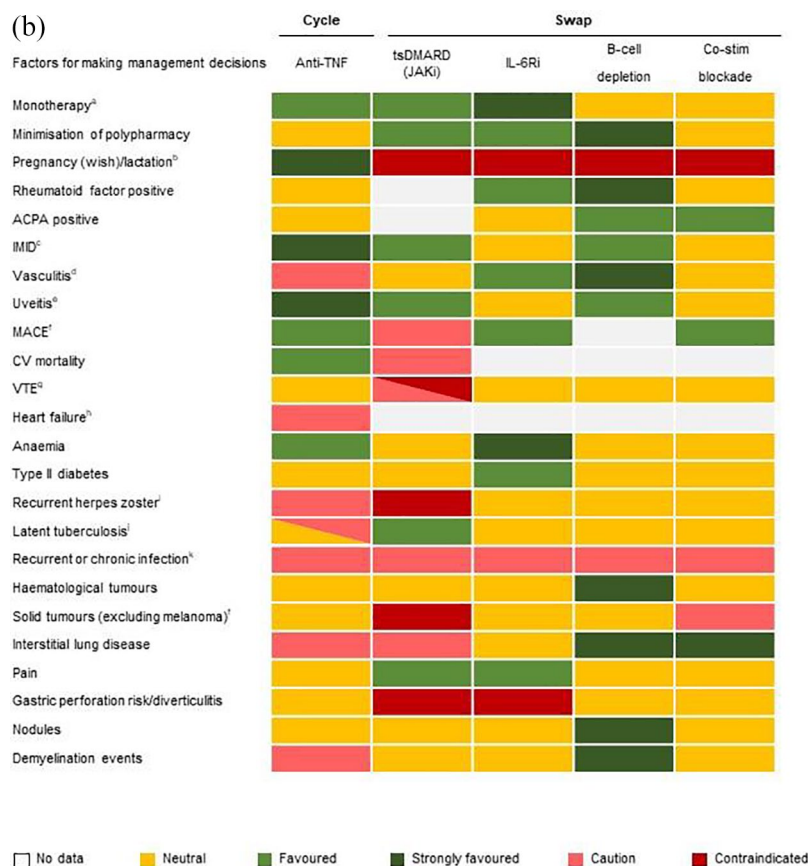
(b)

| Factors for making management decisions | Cycle: Anti-TNF | Swap: tsDMARD (JAKi) | Swap: IL-6Ri | Swap: B-cell depletion | Swap: Co-stim blockade |
|---|---|---|---|---|---|
| Monotherapy$^a$ | | | | | |
| Minimisation of polypharmacy | | | | | |
| Pregnancy (wish)/lactation$^b$ | | | | | |
| Rheumatoid factor positive | | | | | |
| ACPA positive | | | | | |
| IMID$^c$ | | | | | |
| Vasculitis$^d$ | | | | | |
| Uveitis$^e$ | | | | | |
| MACE$^f$ | | | | | |
| CV mortality | | | | | |
| VTE$^g$ | | | | | |
| Heart failure$^h$ | | | | | |
| Anaemia | | | | | |
| Type II diabetes | | | | | |
| Recurrent herpes zoster$^i$ | | | | | |
| Latent tuberculosis$^j$ | | | | | |
| Recurrent or chronic infection$^k$ | | | | | |
| Haematological tumours | | | | | |
| Solid tumours (excluding melanoma)$^l$ | | | | | |
| Interstitial lung disease | | | | | |
| Pain | | | | | |
| Gastric perforation risk/diverticulitis | | | | | |
| Nodules | | | | | |
| Demyelination events | | | | | |

No data Neutral Favoured Strongly favoured Caution Contraindicated